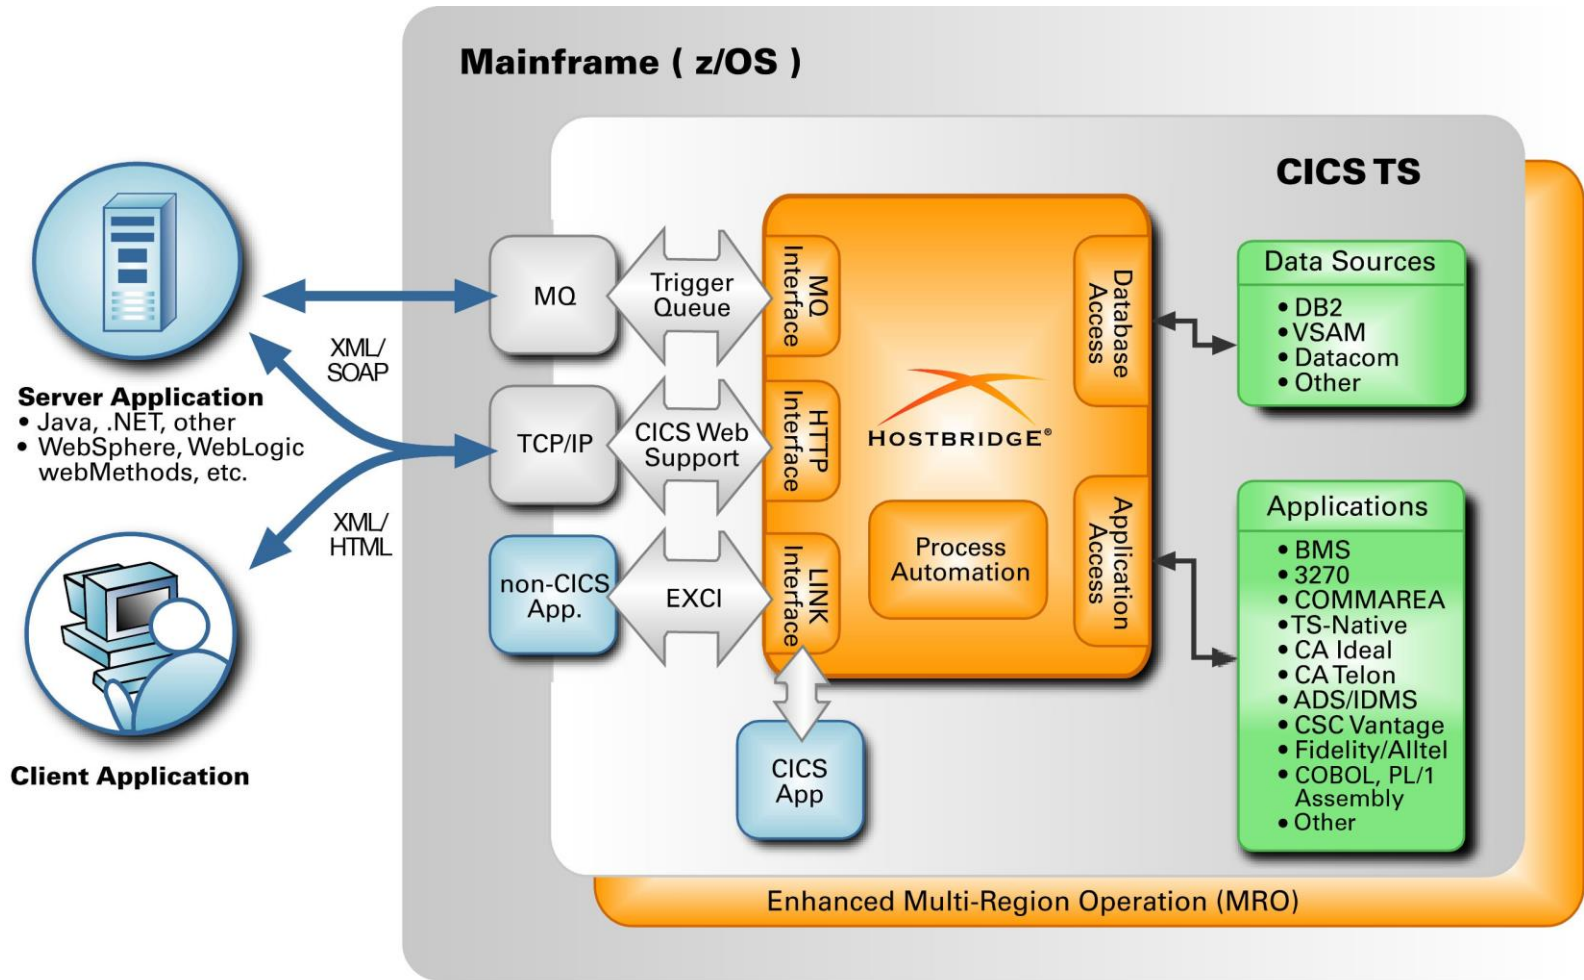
Mainframe ( z/OS )

CICS TS

Server Application
• Java, .NET, other
• WebSphere, WebLogic webMethods, etc.

XML/ SOAP

XML/ HTML

Client Application

MQ

TCP/IP

non-CICS App.

Trigger Queue

CICS Web Support

EXCI

MQ Interface

HTTP Interface

LINK Interface

HOSTBRIDGE®

Process Automation

Database Access

Application Access

CICS App

Data Sources
• DB2
• VSAM
• Datacom
• Other

Applications
• BMS
• 3270
• COMMAREA
• TS-Native
• CA Ideal
• CA Telon
• ADS/IDMS
• CSC Vantage
• Fidelity/Alltel
• COBOL, PL/1 Assembly
• Other

Enhanced Multi-Region Operation (MRO)